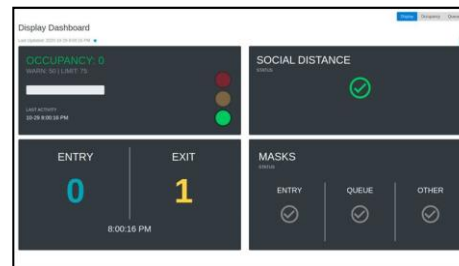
Display Dashboard

Last Updated: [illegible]

Display Occupancy Queue

OCCUPANCY: 0

WARN: 50 | LIMIT: 75

LAST ACTIVITY

10-29 8:00:16 PM

SOCIAL DISTANCE

STATUS

ENTRY

0

EXIT

1

8:00:16 PM

MASKS

STATUS

ENTRY

QUEUE

OTHER